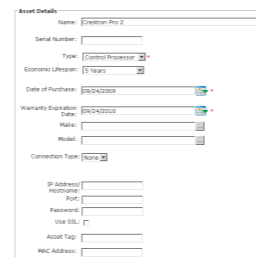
Asset Details

Name: Crestron Pro 2

Serial Number:

Type: Control Processor *

Economic Lifespan: 5 Years

Date of Purchase: 09/24/2009 *

Warranty Expiration Date: 09/24/2010 *

Make:

Model:

Connection Type: None

IP Address/ Hostname:

Port:

Password:

Use SSL:

Asset Tag:

MAC Address: